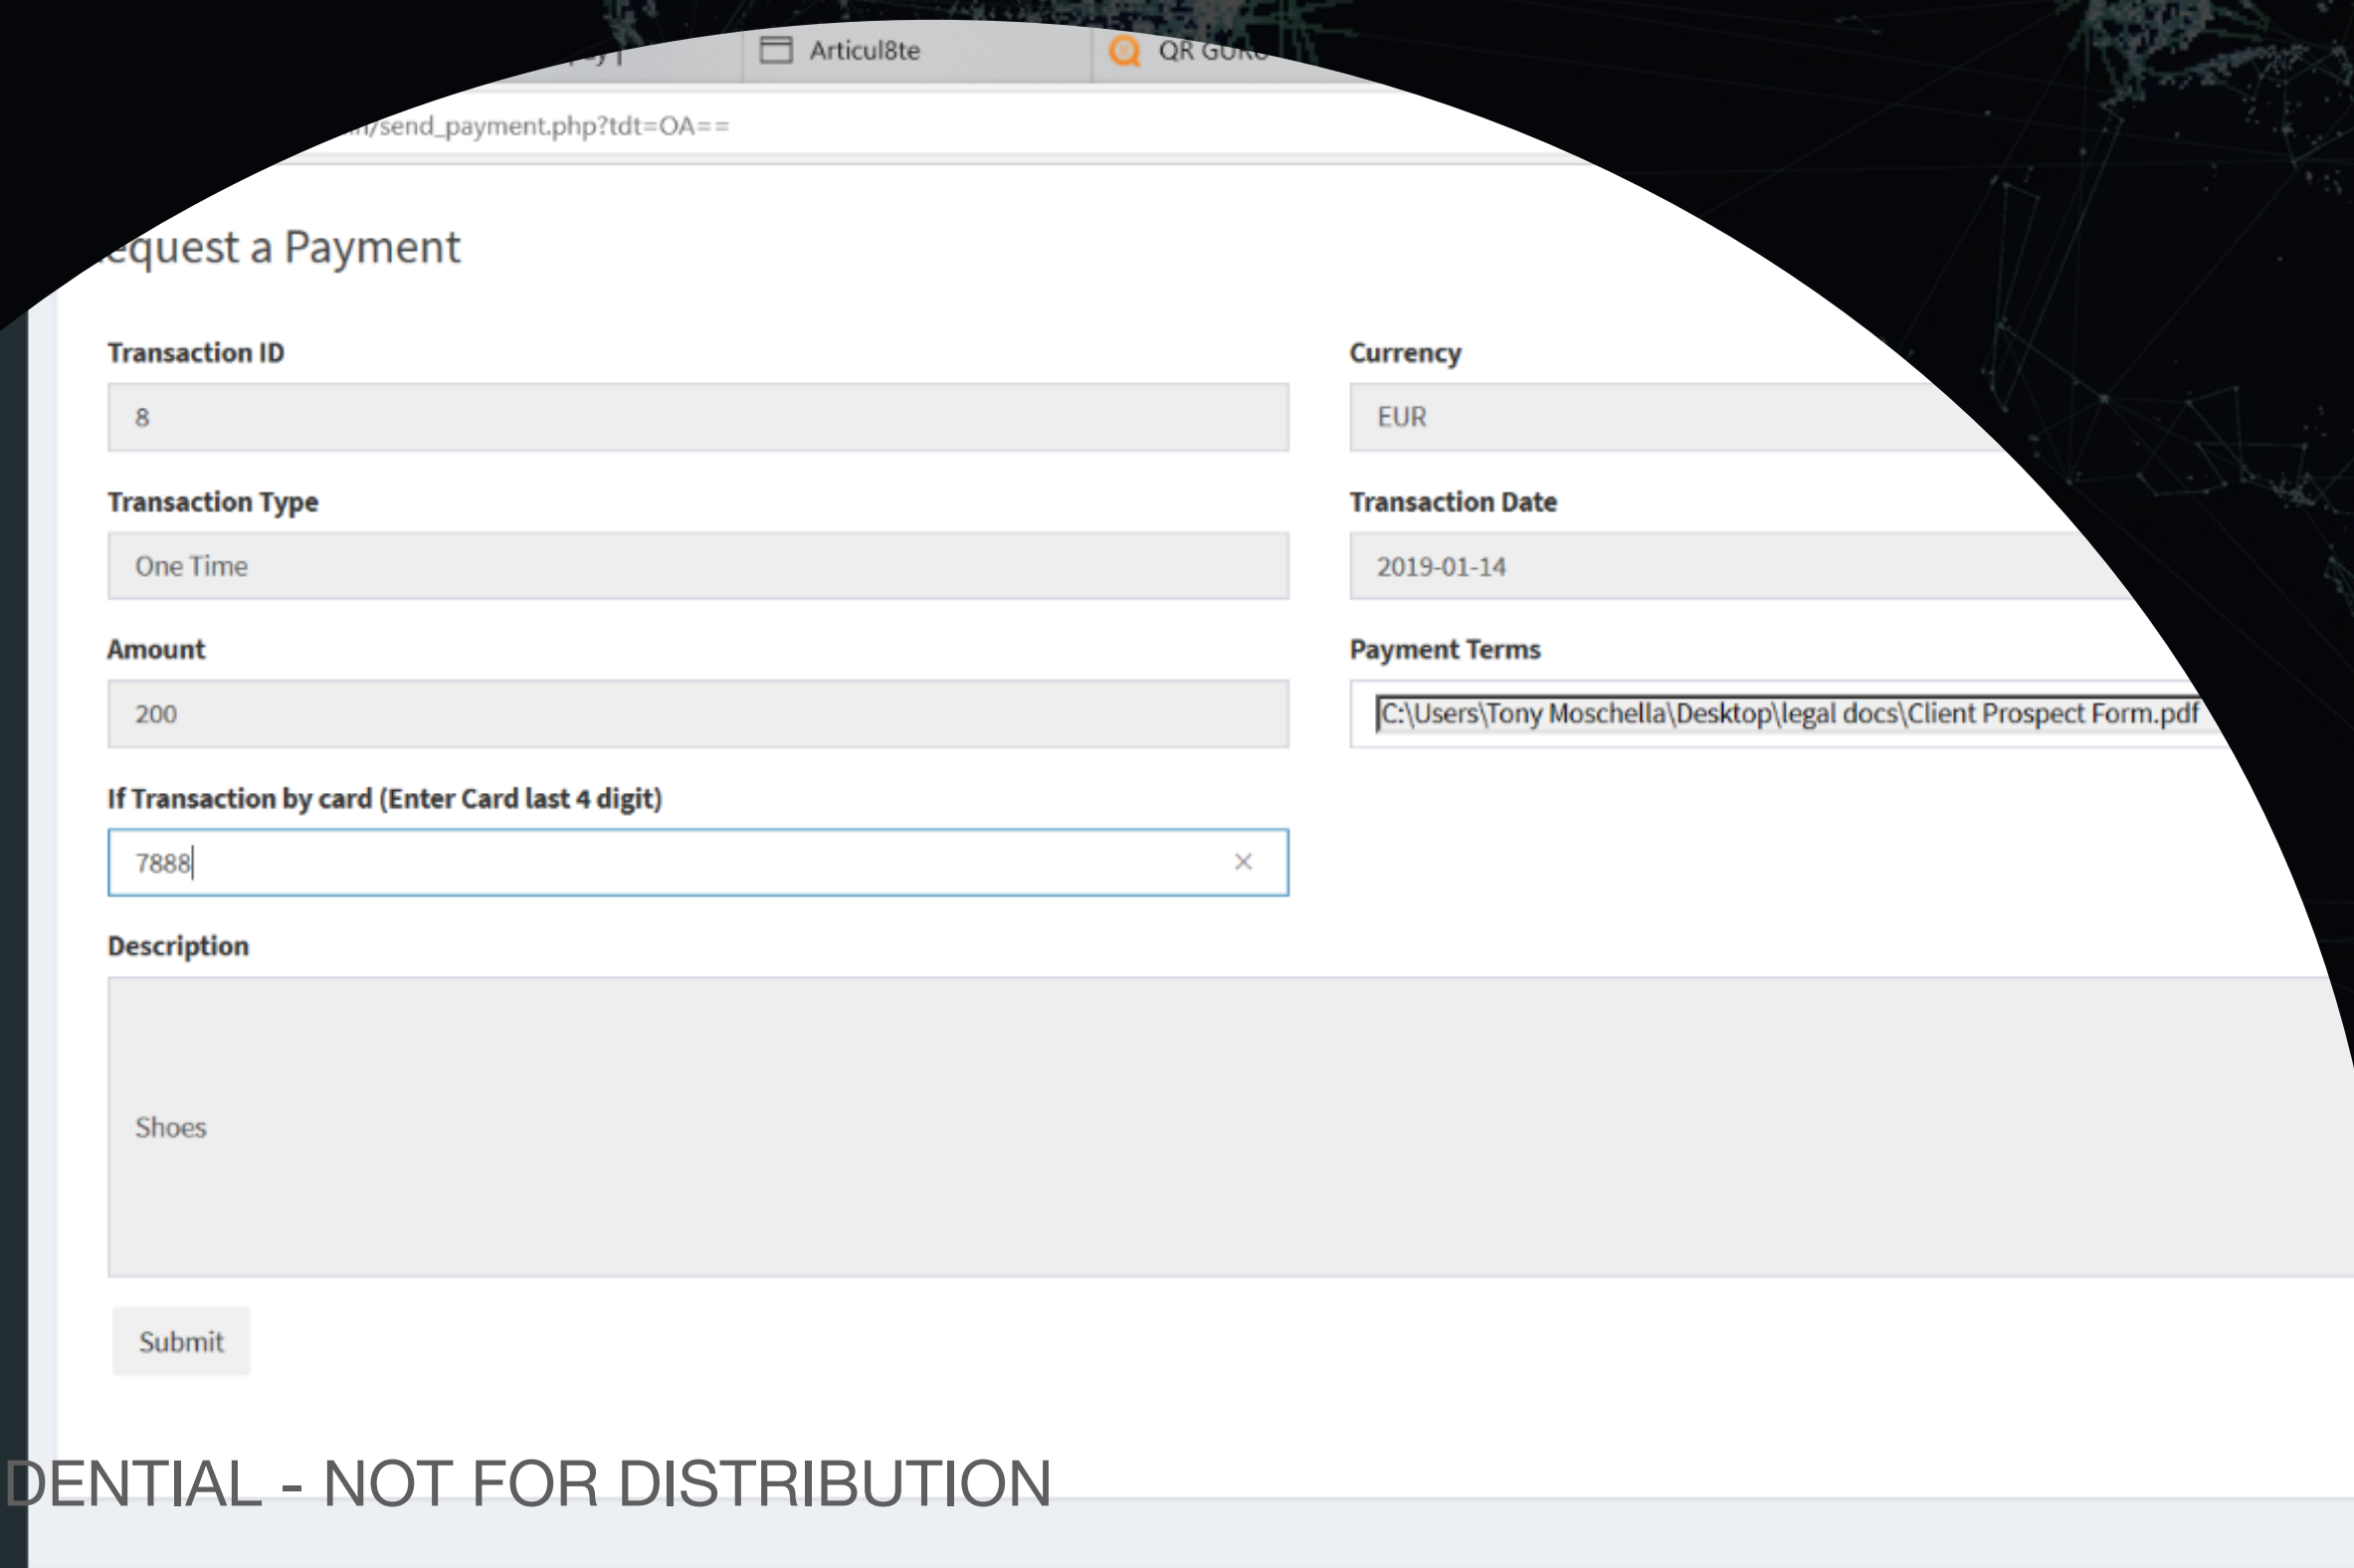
Articul8te

QR GURU

/send_payment.php?tdt=OA==

equest a Payment

Transaction ID

8

Currency

EUR

Transaction Type

One Time

Transaction Date

2019-01-14

Amount

200

Payment Terms

C:\Users\Tony Moschella\Desktop\legal docs\Client Prospect Form.pdf

If Transaction by card (Enter Card last 4 digit)

7888

Description

Shoes

Submit

DENTIAL - NOT FOR DISTRIBUTION